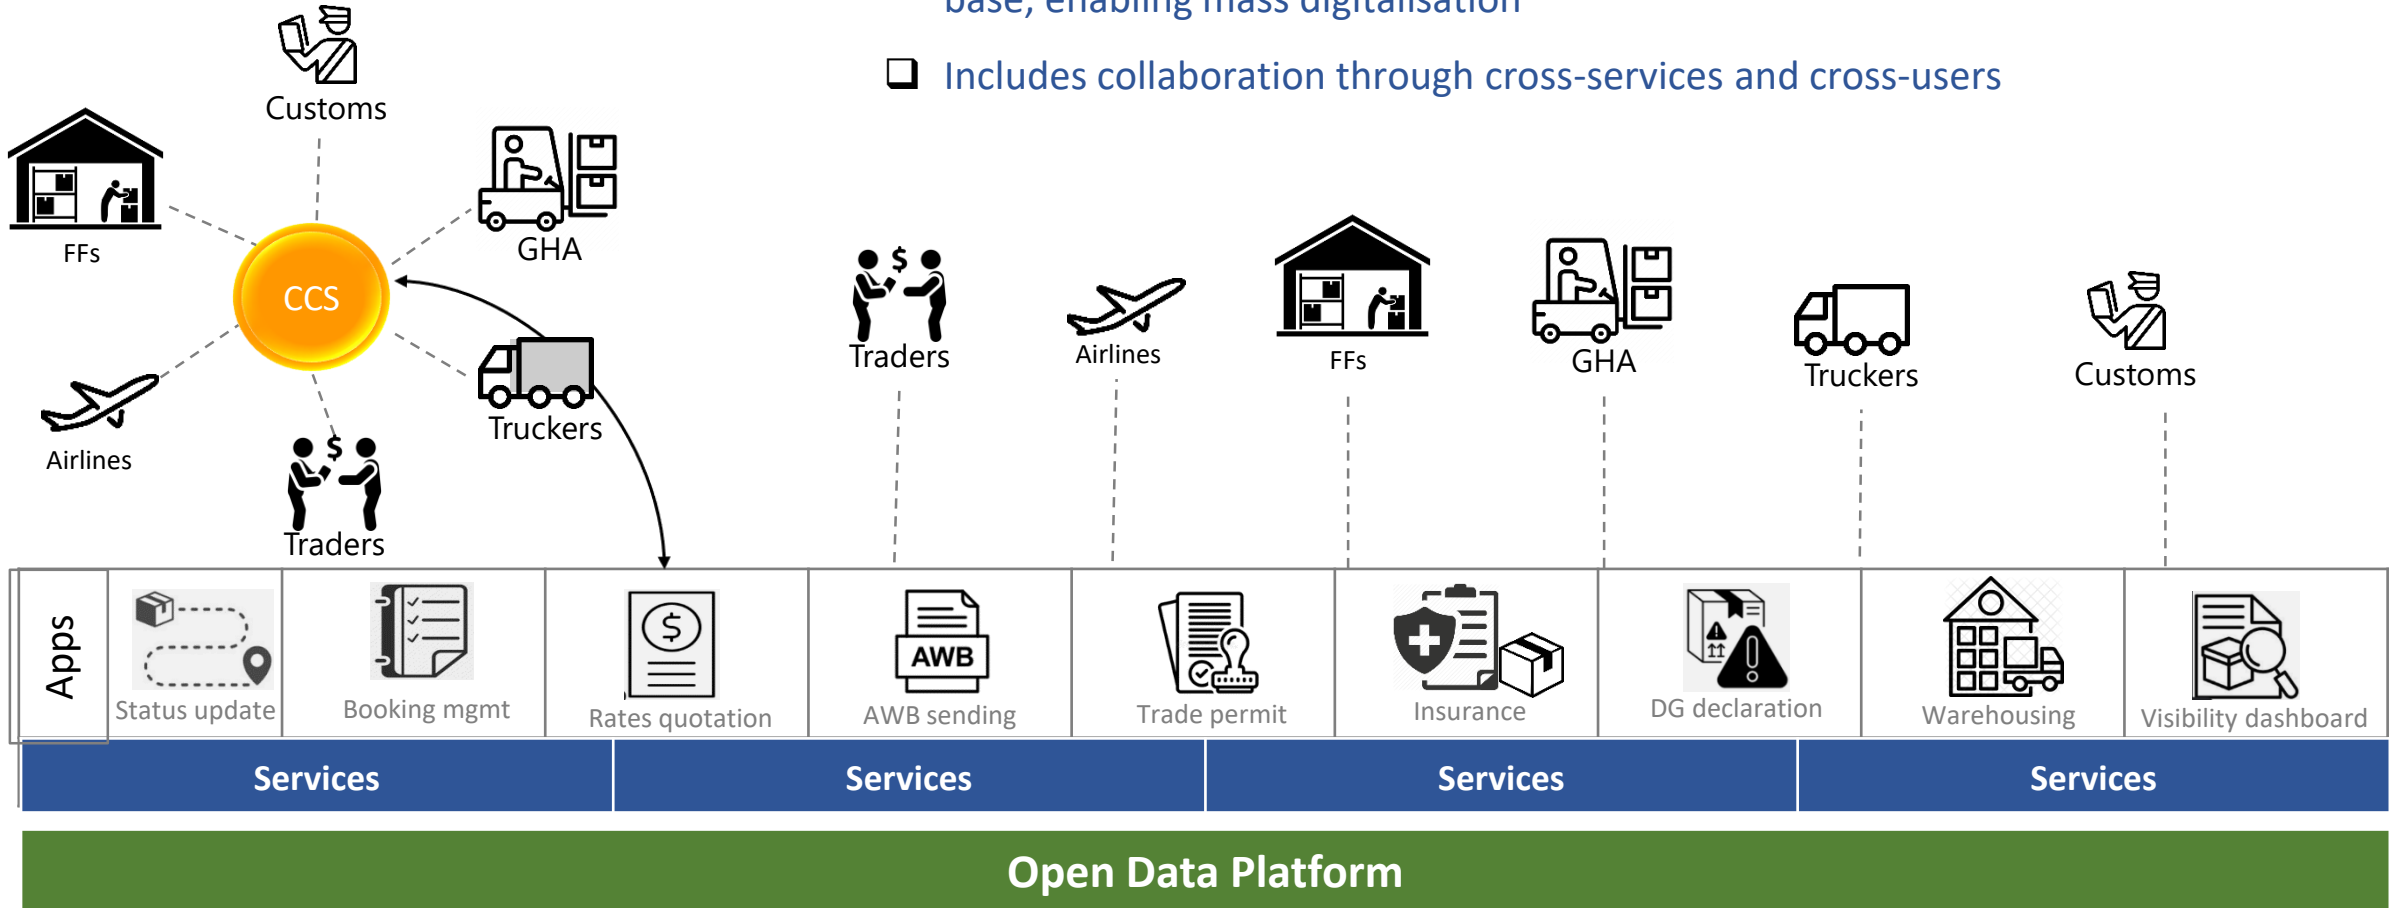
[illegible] base, enabling mass digitalisation

❑ Includes collaboration through cross-services and cross-users

Customs

FFs

GHA

CCS

Airlines

Truckers

Traders

Traders

Airlines

FFs

GHA

Truckers

Customs

| Apps | Status update | Booking mgmt | Rates quotation | AWB sending | Trade permit | Insurance | DG declaration | Warehousing | Visibility dashboard |
|---|---|---|---|---|---|---|---|---|---|

AWB

Services

Services

Services

Services

Open Data Platform